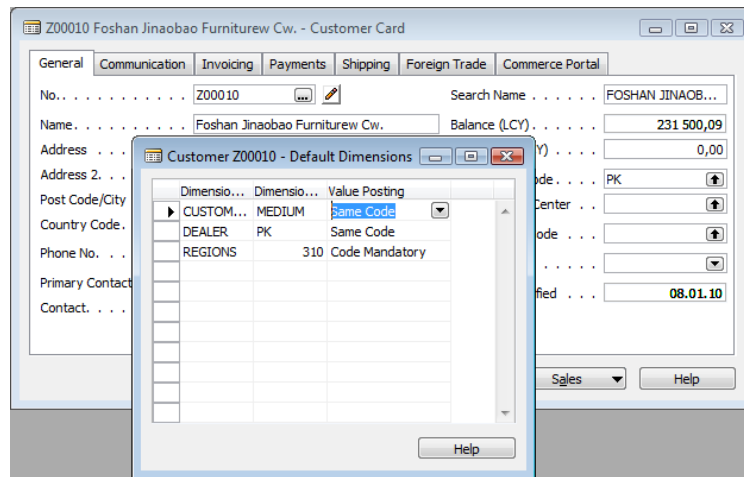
Z00010 Foshan Jinaobao Furniturew Cw. - Customer Card

General | Communication | Invoicing | Payments | Shipping | Foreign Trade | Commerce Portal

No. . . . . . . . . . . . Z00010
Name. . . . . . . . . . . Foshan Jinaobao Furniturew Cw.
Address . . .
Address 2. . .
Post Code/City
Country Code. .
Phone No. . .
Primary Contact
Contact. . . .

Search Name . . . . . . FOSHAN JINAOB...
Balance (LCY). . . . . . 231 500,09
Y) . . . . . . 0,00
ode. . . PK
Center . .
ode . .
. . . . .
fied . . . 08.01.10

Sales | Help

Customer Z00010 - Default Dimensions

| Dimensio... | Dimensio... | Value Posting |
|---|---|---|
| CUSTOM... | MEDIUM | Same Code |
| DEALER | PK | Same Code |
| REGIONS | 310 | Code Mandatory |

Help